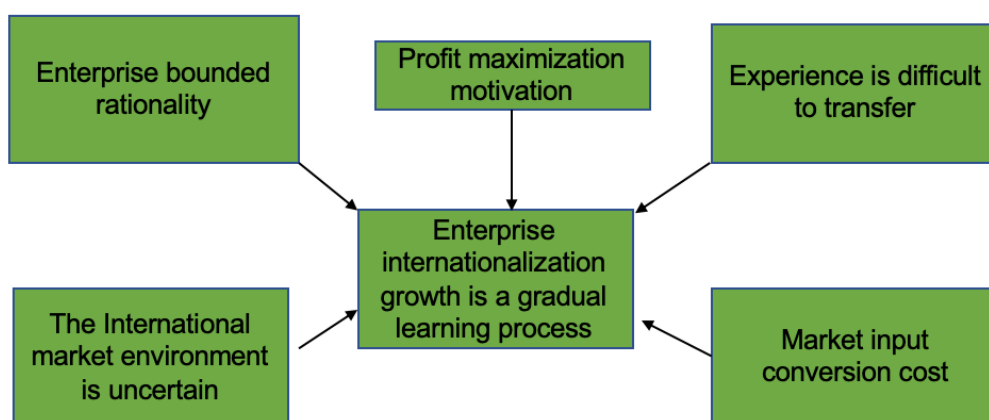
Enterprise bounded rationality

Profit maximization motivation

Experience is difficult to transfer

Enterprise internationalization growth is a gradual learning process

The International market environment is uncertain

Market input conversion cost